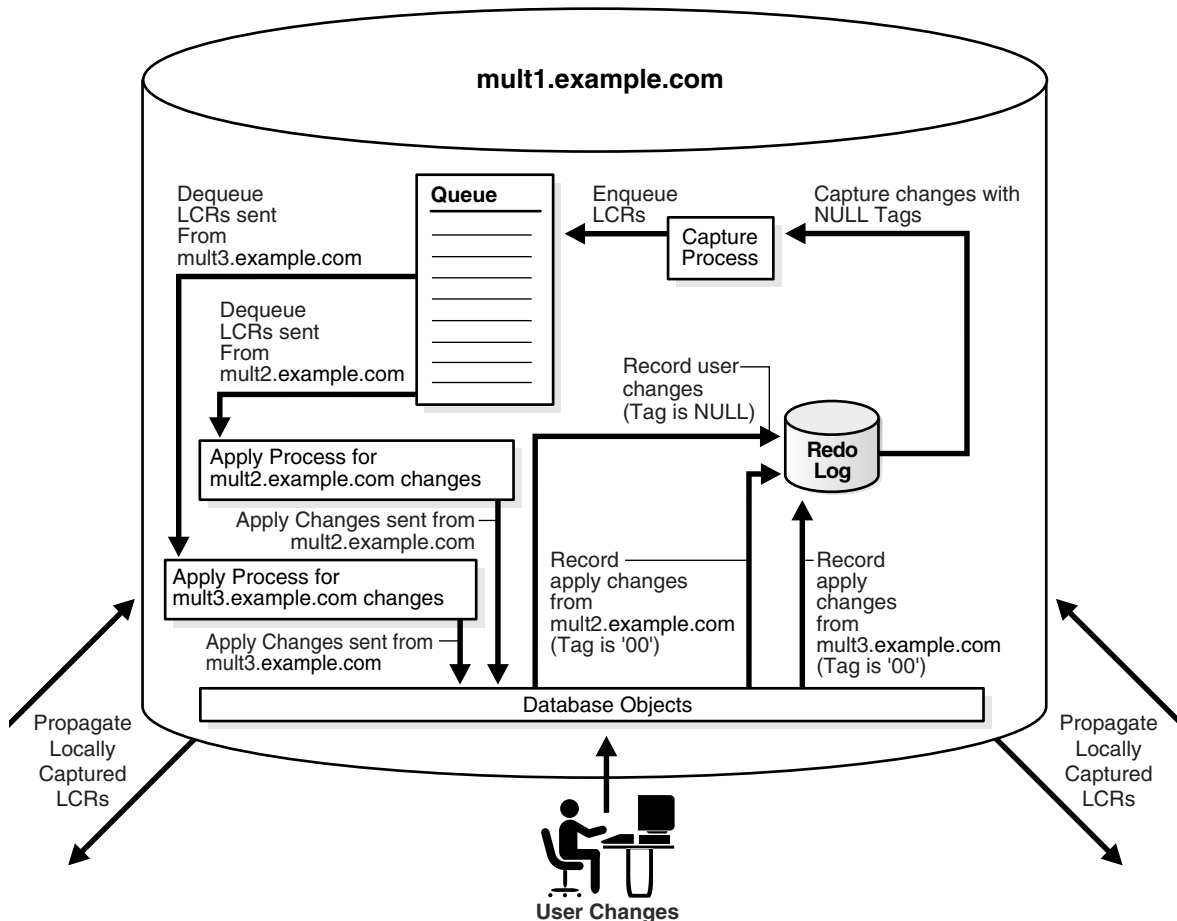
mult1.example.com

Dequeue LCRs sent From mult3.example.com

Queue

Enqueue LCRs

Capture Process

Capture changes with NULL Tags

Dequeue LCRs sent From mult2.example.com

Record user changes (Tag is NULL)

Redo Log

Apply Process for mult2.example.com changes

Apply Changes sent from mult2.example.com

Apply Process for mult3.example.com changes

Apply Changes sent from mult3.example.com

Record apply changes from mult2.example.com (Tag is '00')

Record apply changes from mult3.example.com (Tag is '00')

Database Objects

Propagate Locally Captured LCRs

Propagate Locally Captured LCRs

User Changes